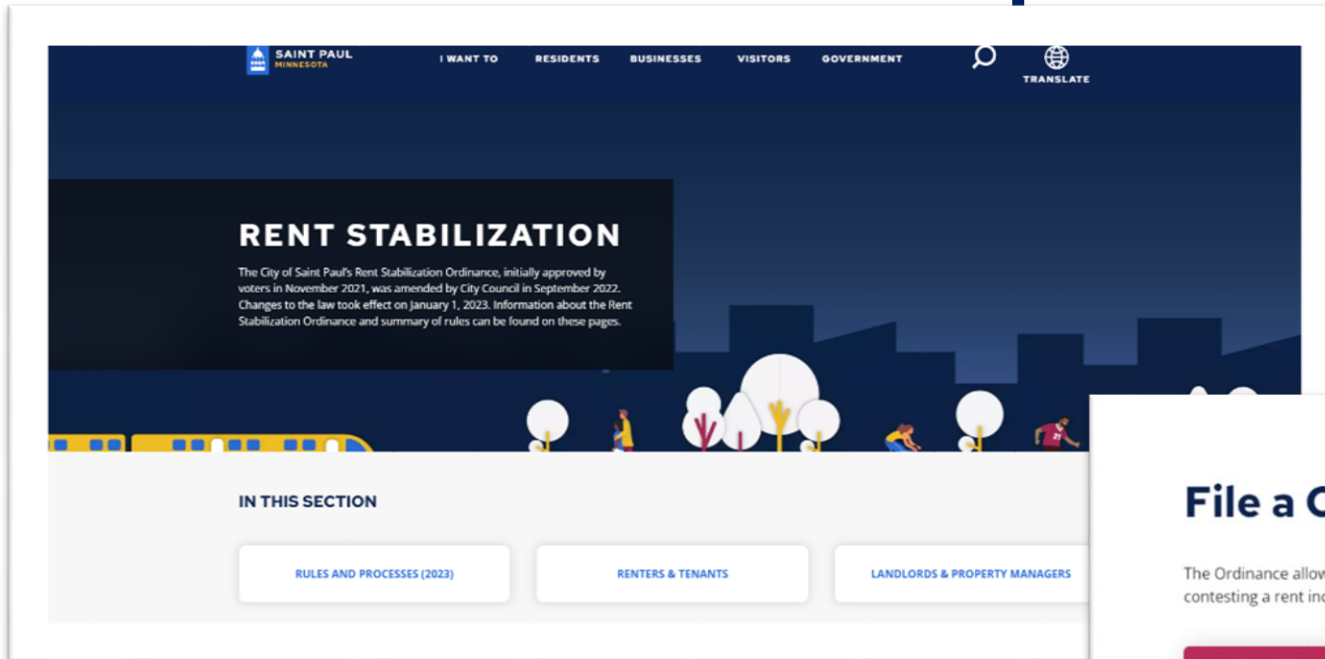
SAINT PAUL
MINNESOTA

I WANT TO
RESIDENTS
BUSINESSES
VISITORS
GOVERNMENT
TRANSLATE

RENT STABILIZATION

The City of Saint Paul's Rent Stabilization Ordinance, initially approved by voters in November 2021, was amended by City Council in September 2022. Changes to the law took effect on January 1, 2023. Information about the Rent Stabilization Ordinance and summary of rules can be found on these pages.

IN THIS SECTION

RULES AND PROCESSES (2023)
RENTERS & TENANTS
LANDLORDS & PROPERTY MANAGERS

File a C

The Ordinance allow
contesting a rent in